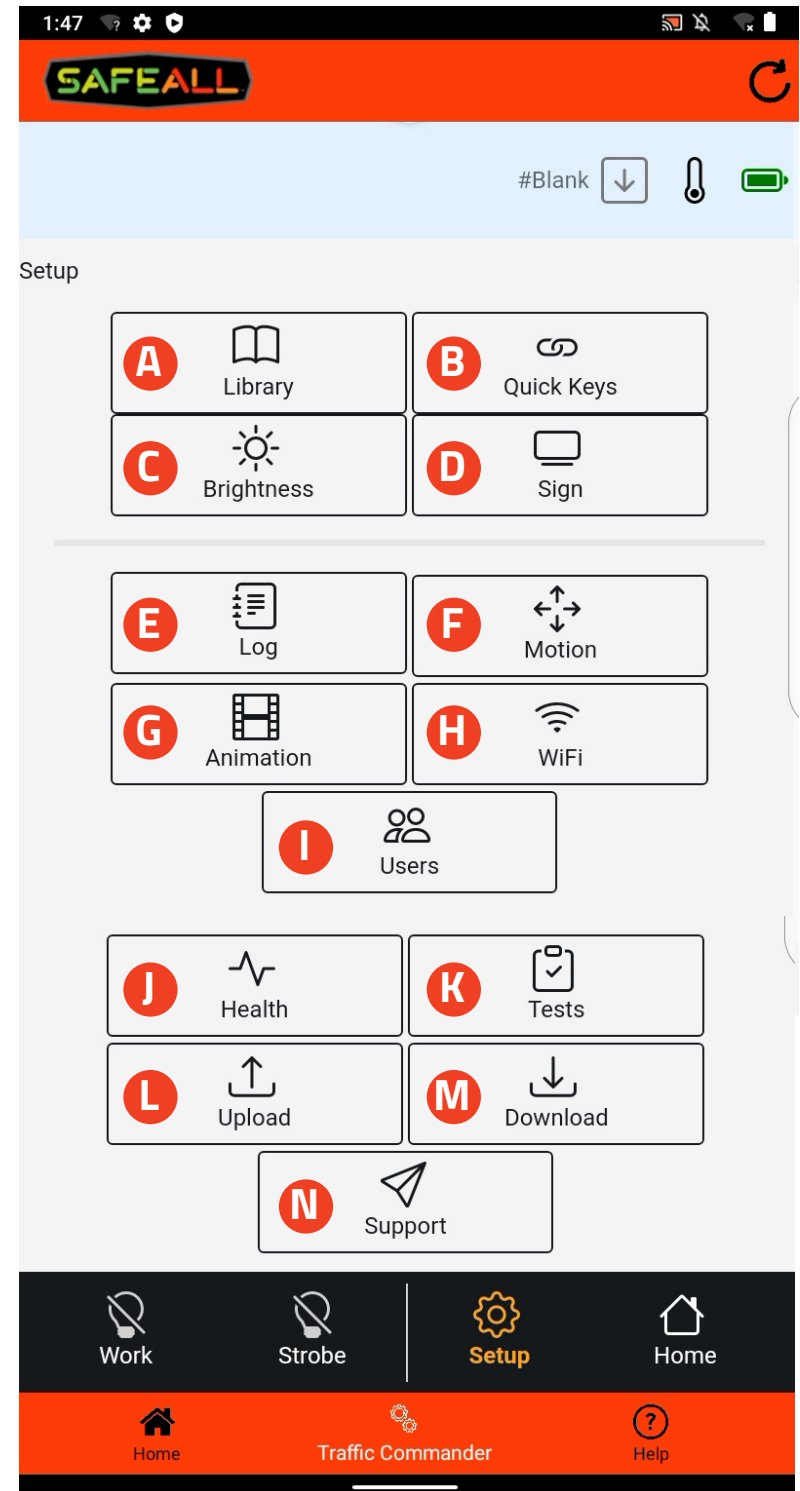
1:47

SAFEALL

#Blank

Setup

A Library
B Quick Keys
C Brightness
D Sign

E Log
F Motion
G Animation
H WiFi
I Users

J Health
K Tests
L Upload
M Download
N Support

Work
Strobe
Setup
Home

Home
Traffic Commander
Help